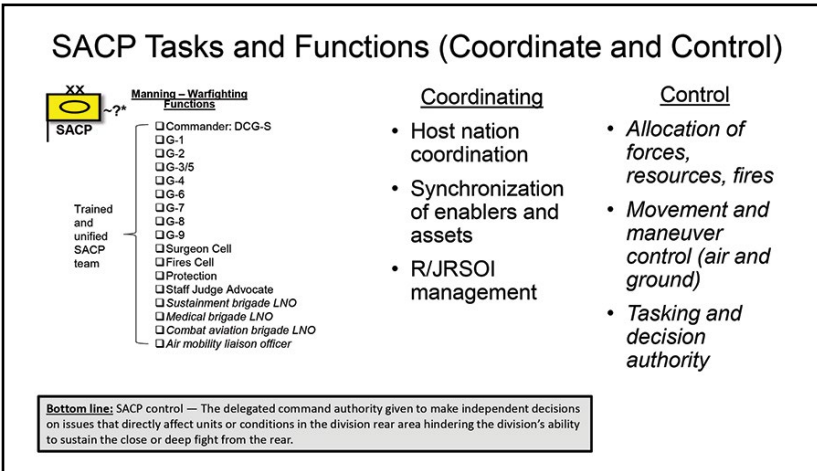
SACP Tasks and Functions (Coordinate and Control)

XX
~?*
SACP

Manning – Warfighting Functions

Trained and unified SACP team

- ☐ Commander: DCG-S
- ☐ G-1
- ☐ G-2
- ☐ G-3/5
- ☐ G-4
- ☐ G-6
- ☐ G-7
- ☐ G-8
- ☐ G-9
- ☐ Surgeon Cell
- ☐ Fires Cell
- ☐ Protection
- ☐ Staff Judge Advocate
- ☐ *Sustainment brigade LNO*
- ☐ *Medical brigade LNO*
- ☐ *Combat aviation brigade LNO*
- ☐ *Air mobility liaison officer*

Coordinating

- Host nation coordination
- Synchronization of enablers and assets
- R/JRSOI management

Control

- *Allocation of forces, resources, fires*
- *Movement and maneuver control (air and ground)*
- *Tasking and decision authority*

**Bottom line:** SACP control — The delegated command authority given to make independent decisions on issues that directly affect units or conditions in the division rear area hindering the division's ability to sustain the close or deep fight from the rear.